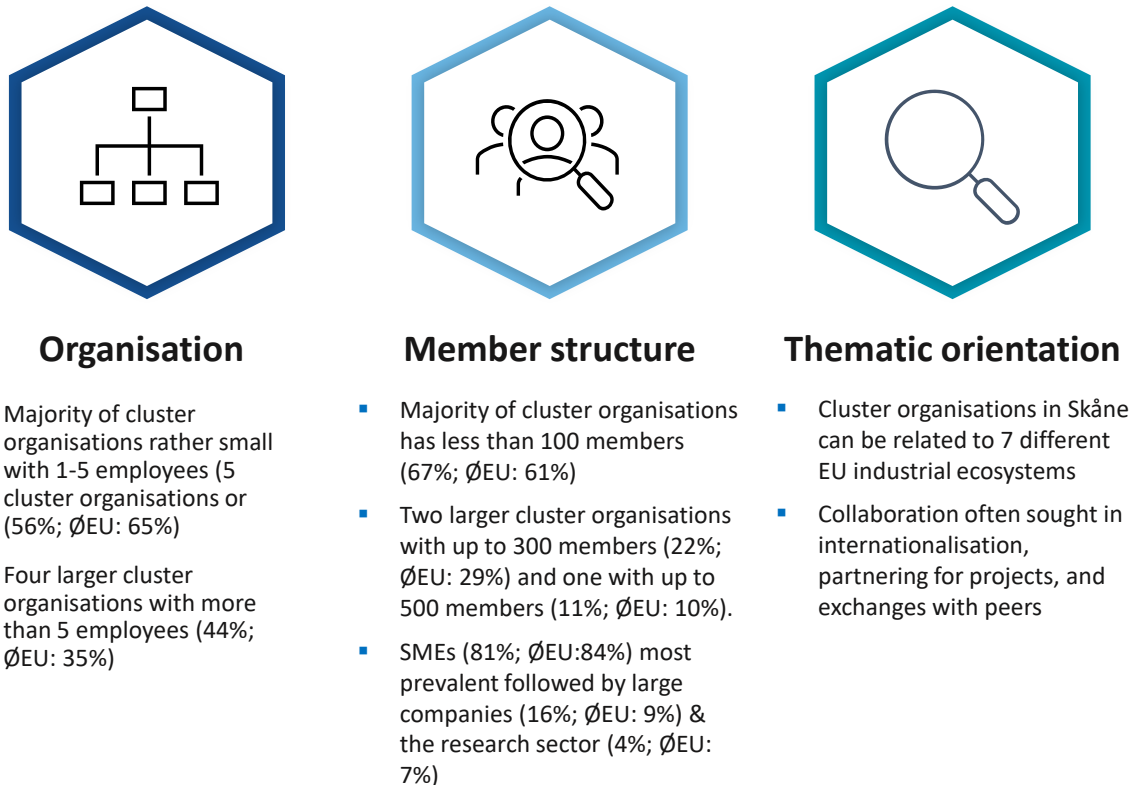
Organisation

Majority of cluster organisations rather small with 1-5 employees (5 cluster organisations or (56%; ØEU: 65%)

Four larger cluster organisations with more than 5 employees (44%; ØEU: 35%)

Member structure

- Majority of cluster organisations has less than 100 members (67%; ØEU: 61%)
- Two larger cluster organisations with up to 300 members (22%; ØEU: 29%) and one with up to 500 members (11%; ØEU: 10%).
- SMEs (81%; ØEU:84%) most prevalent followed by large companies (16%; ØEU: 9%) & the research sector (4%; ØEU: 7%)

Thematic orientation

- Cluster organisations in Skåne can be related to 7 different EU industrial ecosystems
- Collaboration often sought in internationalisation, partnering for projects, and exchanges with peers